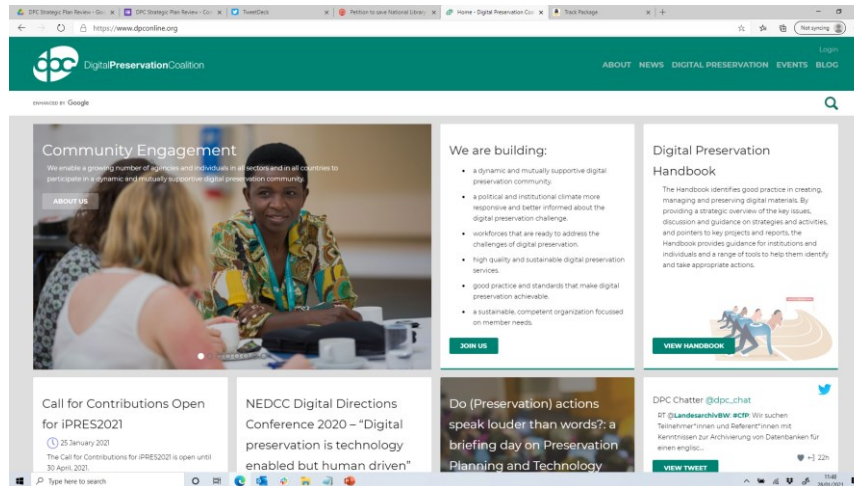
DPC Strategic Plan Review - Go | DPC Strategic Plan Review - Co | TweetDeck | Petition to save National Library | Home - Digital Preservation Coa | Track Package

https://www.dpconline.org

Not syncing

Login

dpc DigitalPreservationCoalition

ABOUT NEWS DIGITAL PRESERVATION EVENTS BLOG

ENHANCED BY Google

Community Engagement

We enable a growing number of agencies and individuals in all sectors and in all countries to participate in a dynamic and mutually supportive digital preservation community.

ABOUT US

We are building:

- a dynamic and mutually supportive digital preservation community.
- a political and institutional climate more responsive and better informed about the digital preservation challenge.
- workforces that are ready to address the challenges of digital preservation.
- high quality and sustainable digital preservation services.
- good practice and standards that make digital preservation achievable.
- a sustainable, competent organization focussed on member needs.

JOIN US

Digital Preservation Handbook

The Handbook identifies good practice in creating, managing and preserving digital materials. By providing a strategic overview of the key issues, discussion and guidance on strategies and activities, and pointers to key projects and reports, the Handbook provides guidance for institutions and individuals and a range of tools to help them identify and take appropriate actions.

VIEW HANDBOOK

Call for Contributions Open for iPRES2021

25 January 2021

The Call for Contributions for iPRES2021 is open until 30 April 2021.

NEDCC Digital Directions Conference 2020 – "Digital preservation is technology enabled but human driven"

Do (Preservation) actions speak louder than words?: a briefing day on Preservation Planning and Technology

DPC Chatter @dpc_chat

RT @LandesarchivBW: #CfP: Wir suchen Teilnehmer*innen und Referent*innen mit Kenntnissen zur Archivierung von Datenbanken für einen englisc...

22h

VIEW TWEET

Type here to search

11:48
26/01/2021